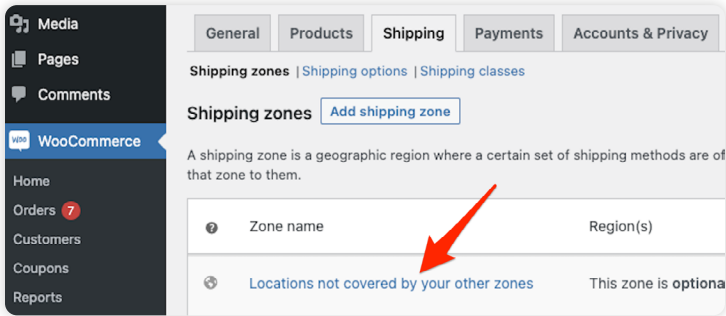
Media
Pages
Comments
WooCommerce
Home
Orders 7
Customers
Coupons
Reports

General | Products | Shipping | Payments | Accounts & Privacy

Shipping zones | Shipping options | Shipping classes

Shipping zones Add shipping zone

A shipping zone is a geographic region where a certain set of shipping methods are of
that zone to them.

| ? | Zone name | Region(s) |
|---|---|---|
|  | Locations not covered by your other zones | This zone is optiona |